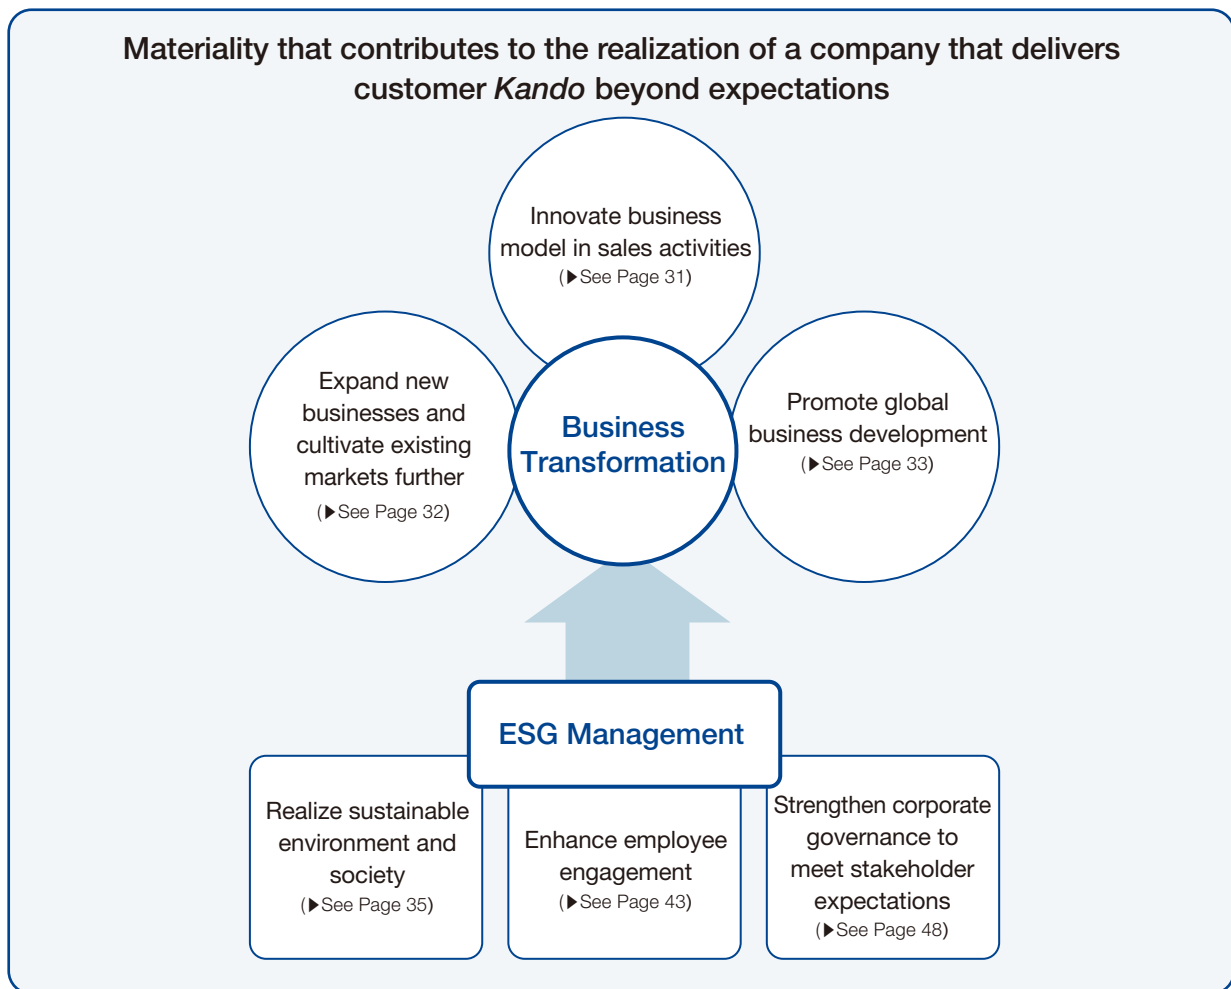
Materiality that contributes to the realization of a company that delivers customer *Kando* beyond expectations

Innovate business model in sales activities
(▶See Page 31)

Expand new businesses and cultivate existing markets further
(▶See Page 32)

Business Transformation

Promote global business development
(▶See Page 33)

ESG Management

Realize sustainable environment and society
(▶See Page 35)

Enhance employee engagement
(▶See Page 43)

Strengthen corporate governance to meet stakeholder expectations
(▶See Page 48)